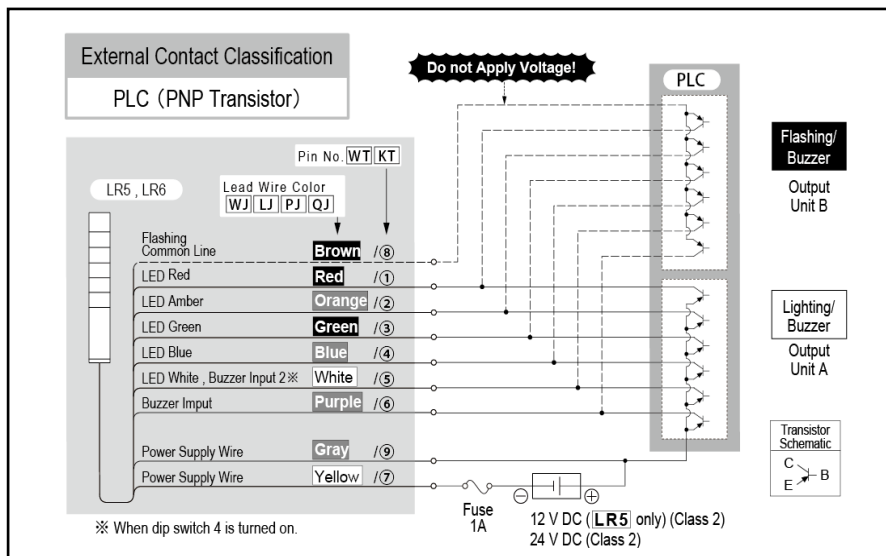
External Contact Classification

PLC（PNP Transistor）

Do not Apply Voltage!

PLC

Pin No. WT KT

LR5 , LR6

Lead Wire Color
WJ LJ PJ QJ

Flashing Common Line Brown /⑧
LED Red Red /①
LED Amber Orange /②
LED Green Green /③
LED Blue Blue /④
LED White , Buzzer Input 2※ White /⑤
Buzzer Imput Purple /⑥
Power Supply Wire Gray /⑨
Power Supply Wire Yellow /⑦

Flashing/ Buzzer

Output Unit B

Lighting/ Buzzer

Output Unit A

Transistor Schematic
C
B
E

Fuse 1A

⊖ ⊕

12 V DC (LR5 only) (Class 2)
24 V DC (Class 2)

※ When dip switch 4 is turned on.